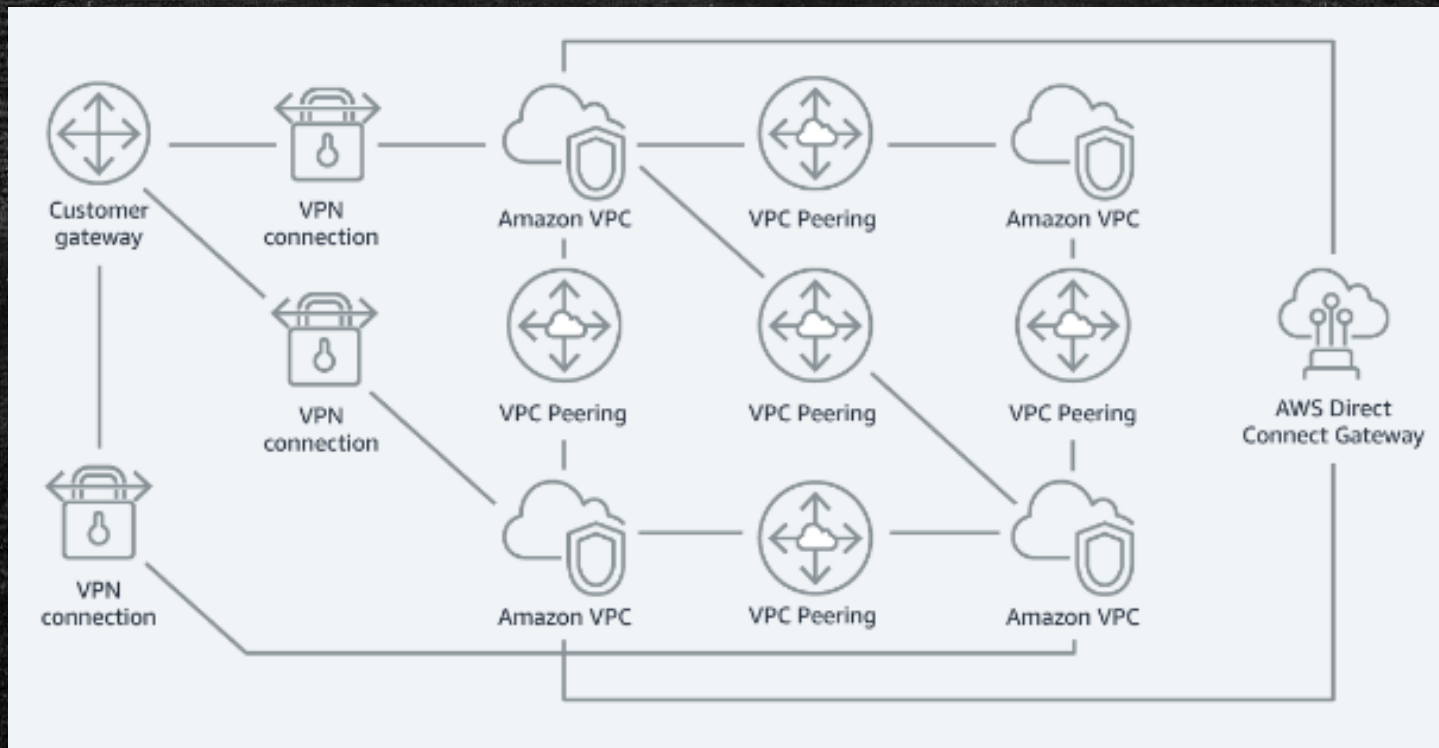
Customer gateway

VPN connection

Amazon VPC

VPC Peering

Amazon VPC

VPN connection

VPC Peering

VPC Peering

VPC Peering

AWS Direct Connect Gateway

VPN connection

Amazon VPC

VPC Peering

Amazon VPC